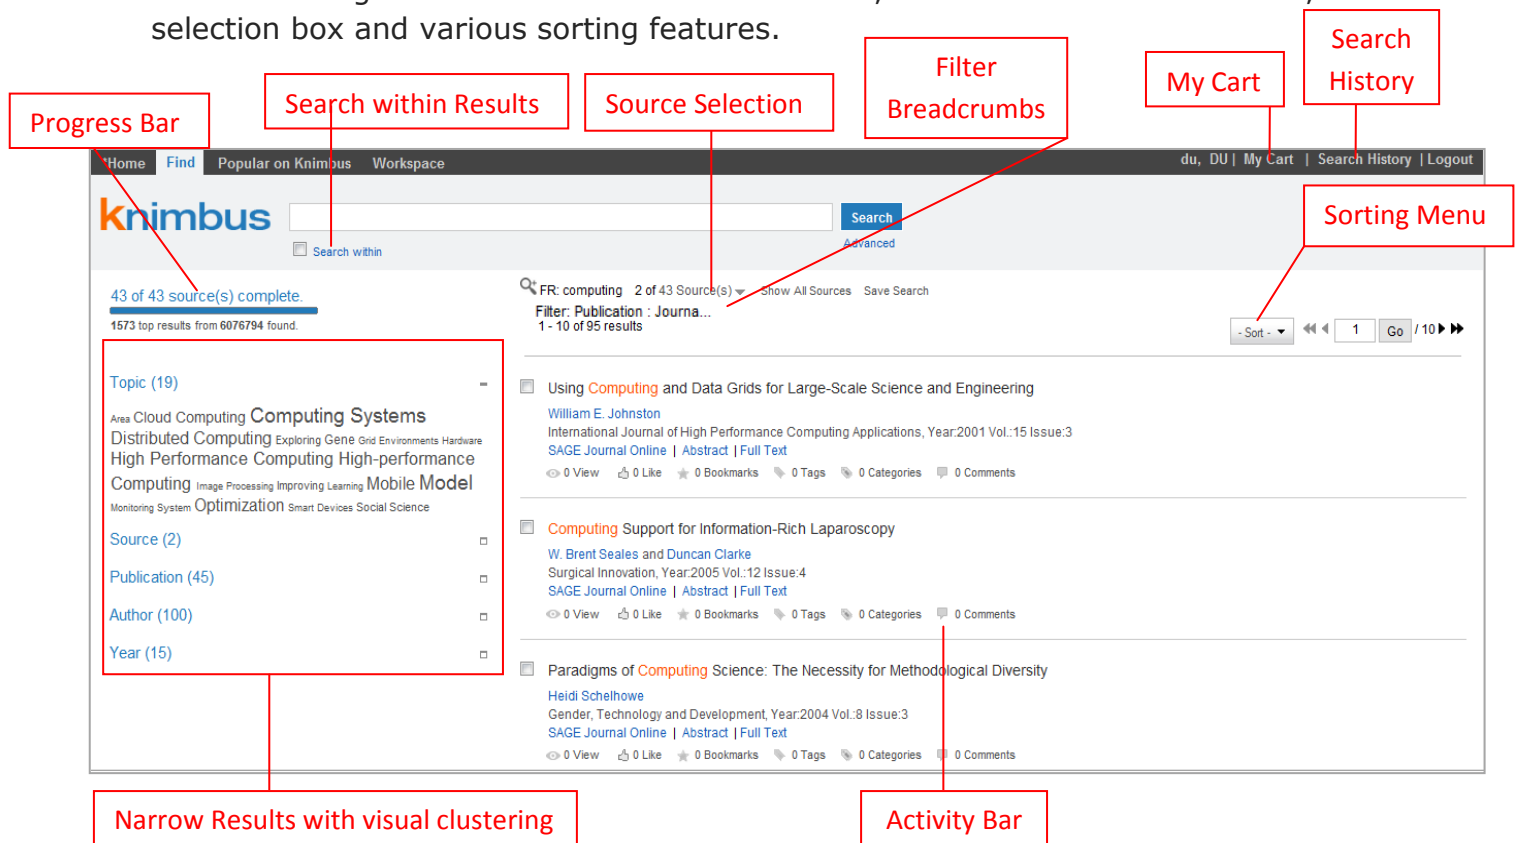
selection box and various sorting features.

Progress Bar

Search within Results

Source Selection

Filter Breadcrumbs

My Cart

Search History

Home Find Popular on Knimbus Workspace

du, DU | My Cart | Search History | Logout

knimbus

Search

Search within

Advanced

Sorting Menu

43 of 43 source(s) complete.

1573 top results from 6076794 found.

FR: computing 2 of 43 Source(s) Show All Sources Save Search

Filter: Publication : Journa...

1 - 10 of 95 results

- Sort - 1 Go / 10

Topic (19)

Area Cloud Computing Computing Systems Distributed Computing Exploring Gene Grid Environments Hardware High Performance Computing High-performance Computing Image Processing Improving Learning Mobile Model Monitoring System Optimization Smart Devices Social Science

Source (2)

Publication (45)

Author (100)

Year (15)

Using Computing and Data Grids for Large-Scale Science and Engineering

William E. Johnston

International Journal of High Performance Computing Applications, Year:2001 Vol.:15 Issue:3

SAGE Journal Online | Abstract | Full Text

0 View 0 Like 0 Bookmarks 0 Tags 0 Categories 0 Comments

Computing Support for Information-Rich Laparoscopy

W. Brent Seales and Duncan Clarke

Surgical Innovation, Year:2005 Vol.:12 Issue:4

SAGE Journal Online | Abstract | Full Text

0 View 0 Like 0 Bookmarks 0 Tags 0 Categories 0 Comments

Paradigms of Computing Science: The Necessity for Methodological Diversity

Heidi Schelhowe

Gender, Technology and Development, Year:2004 Vol.:8 Issue:3

SAGE Journal Online | Abstract | Full Text

0 View 0 Like 0 Bookmarks 0 Tags 0 Categories 0 Comments

Narrow Results with visual clustering

Activity Bar